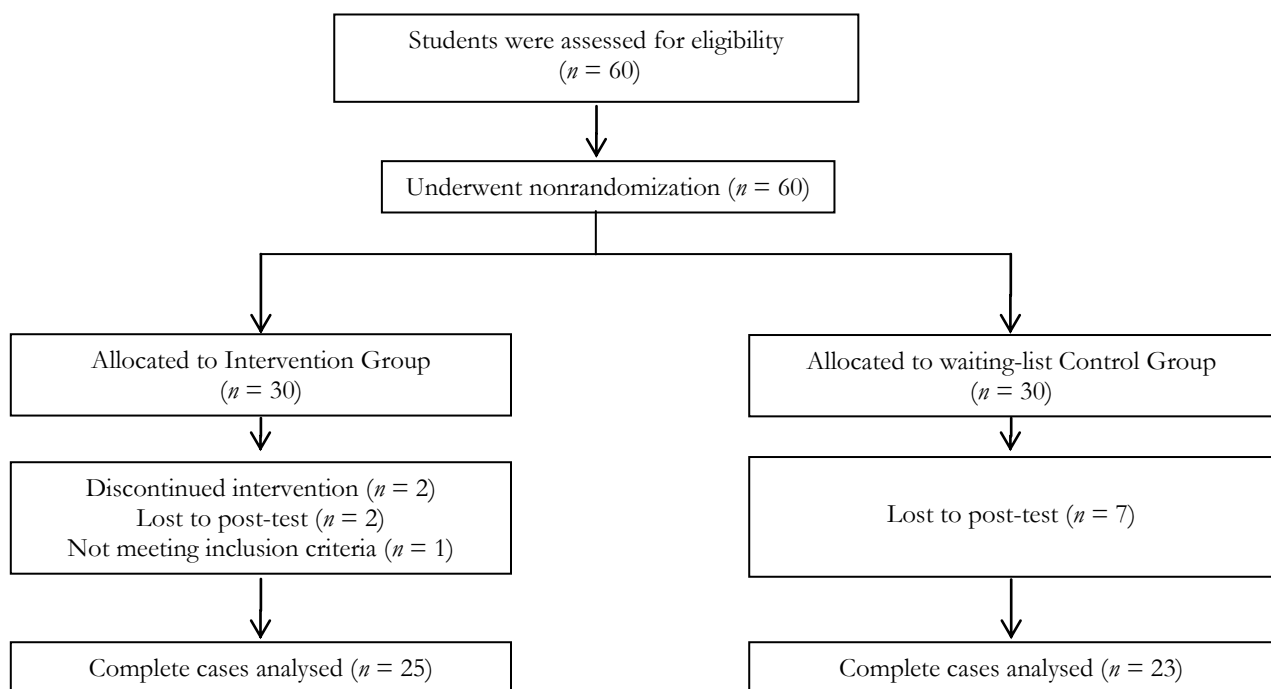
Students were assessed for eligibility ($n$ = 60)

Underwent nonrandomization ($n$ = 60)

Allocated to Intervention Group ($n$ = 30)

Allocated to waiting-list Control Group ($n$ = 30)

Discontinued intervention ($n$ = 2)
Lost to post-test ($n$ = 2)
Not meeting inclusion criteria ($n$ = 1)

Lost to post-test ($n$ = 7)

Complete cases analysed ($n$ = 25)

Complete cases analysed ($n$ = 23)